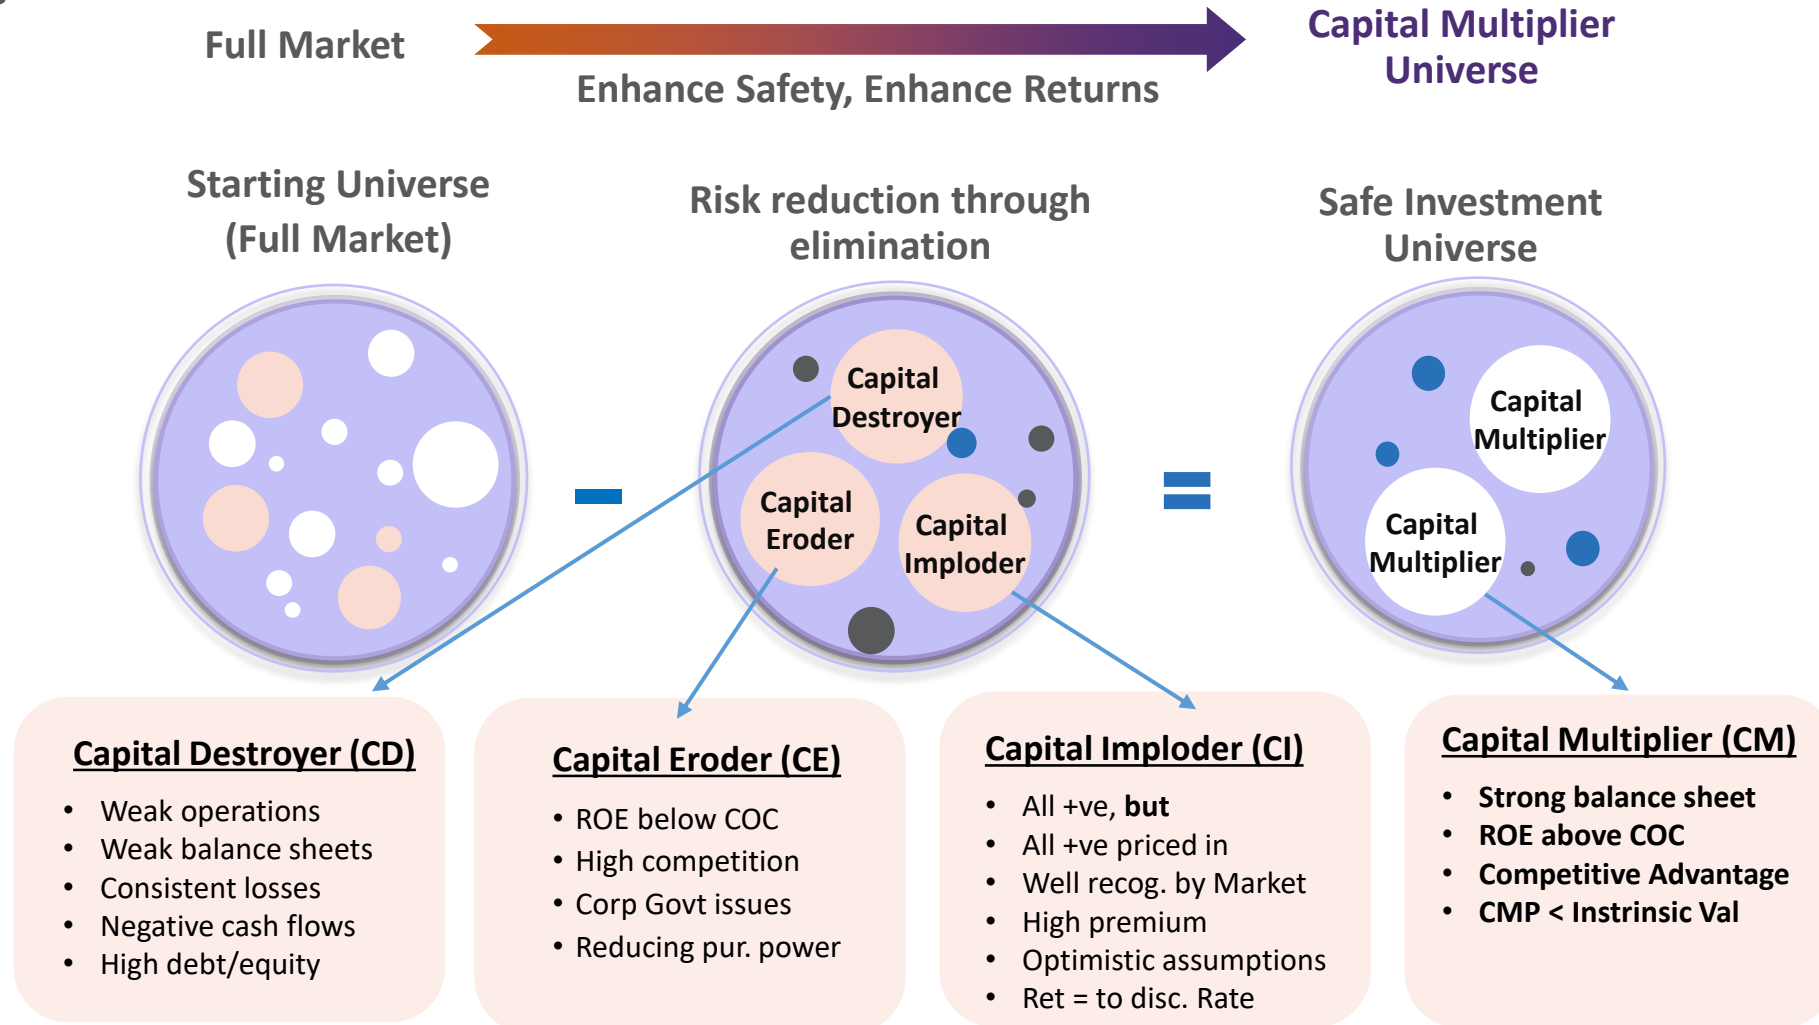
Full Market

Enhance Safety, Enhance Returns

Capital Multiplier Universe

Starting Universe (Full Market)

Risk reduction through elimination

Safe Investment Universe

Capital Destroyer

Capital Eroder

Capital Imploder

Capital Multiplier

Capital Multiplier

Capital Destroyer (CD)

- Weak operations
- Weak balance sheets
- Consistent losses
- Negative cash flows
- High debt/equity

Capital Eroder (CE)

- ROE below COC
- High competition
- Corp Govt issues
- Reducing pur. power

Capital Imploder (CI)

- All +ve, **but**
- All +ve priced in
- Well recog. by Market
- High premium
- Optimistic assumptions
- Ret = to disc. Rate

Capital Multiplier (CM)

- **Strong balance sheet**
- **ROE above COC**
- **Competitive Advantage**
- **CMP < Instrinsic Val**